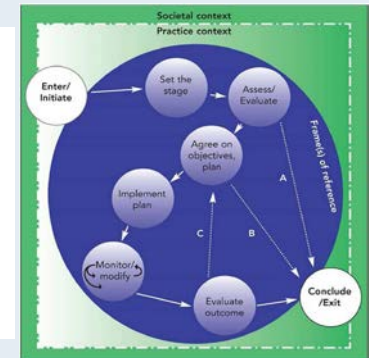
Societal context
Practice context

Enter/ Initiate

Set the stage

Assess/ Evaluate

Frame(s) of reference

Agree on objectives, plan

Implement plan

A

C

B

Monitor/ modify

Evaluate outcome

Conclude /Exit